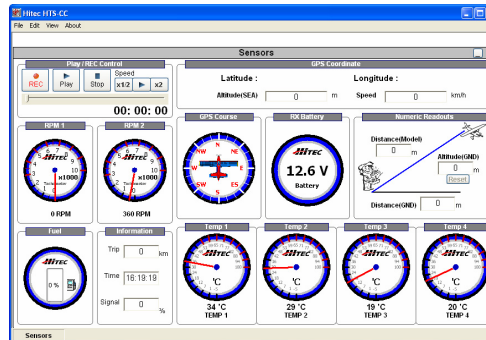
Hitec HTS-CC

File Edit View About

Sensors

Play / REC Control

REC Play Stop Speed x1/2 x2

00: 00: 00

GPS Coordinate

Latitude :

Longitude :

Altitude(SEA) 0 m

Speed 0 km/h

RPM 1

HITEC x1000 Tachometer

0 RPM

RPM 2

HITEC x1000 Tachometer

360 RPM

GPS Course

N NE E ES S SW W NW

RX Battery

HITEC 12.6 V Battery

Numeric Readouts

Distance(Model) 0 m

Altitude(GND) 0 m

Reset

Distance(GND) 0 m

Fuel

0 %

Information

Trip 0 km

Time 16:18:19

Signal 0 %

Temp 1

HITEC °C

34 °C TEMP 1

Temp 2

HITEC °C

29 °C TEMP 2

Temp 3

HITEC °C

19 °C TEMP 3

Temp 4

HITEC °C

20 °C TEMP 4

Sensors